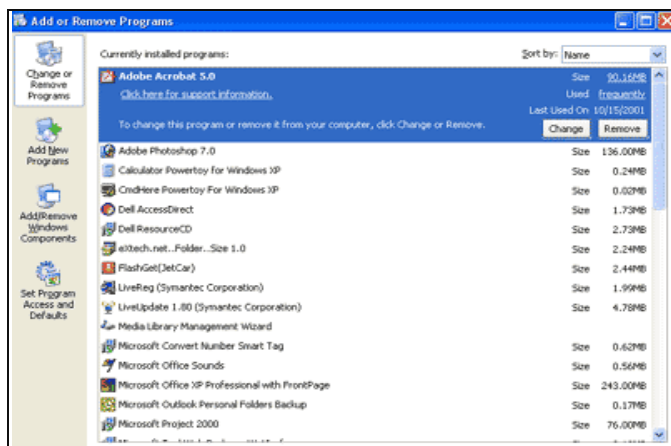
Add or Remove Programs

Change or Remove Programs

Add New Programs

Add/Remove Windows Components

Set Program Access and Defaults

Currently installed programs:

Sort by: Name

Adobe Acrobat 5.0 Size 90.16MB
Click here for support information. Used frequently
Last Used On 10/15/2001
To change this program or remove it from your computer, click Change or Remove. Change Remove

| | | |
|---|---|---|
| Adobe Photoshop 7.0 | Size | 136.00MB |
| Calculator Powertoy for Windows XP | Size | 0.24MB |
| CmdHere Powertoy for Windows XP | Size | 0.02MB |
| Dell AccessDirect | Size | 1.73MB |
| Dell ResourceCD | Size | 2.73MB |
| eXtech.net...Folder...Size 1.0 | Size | 2.24MB |
| FlashGet(JetCar) | Size | 2.44MB |
| LiveReg (Symantec Corporation) | Size | 1.99MB |
| LiveUpdate 1.80 (Symantec Corporation) | Size | 4.78MB |
| Media Library Management Wizard | | |
| Microsoft Convert Number Smart Tag | Size | 0.62MB |
| Microsoft Office Sounds | Size | 0.56MB |
| Microsoft Office XP Professional with FrontPage | Size | 243.00MB |
| Microsoft Outlook Personal Folders Backup | Size | 0.17MB |
| Microsoft Project 2000 | Size | 76.00MB |
| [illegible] | | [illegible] |